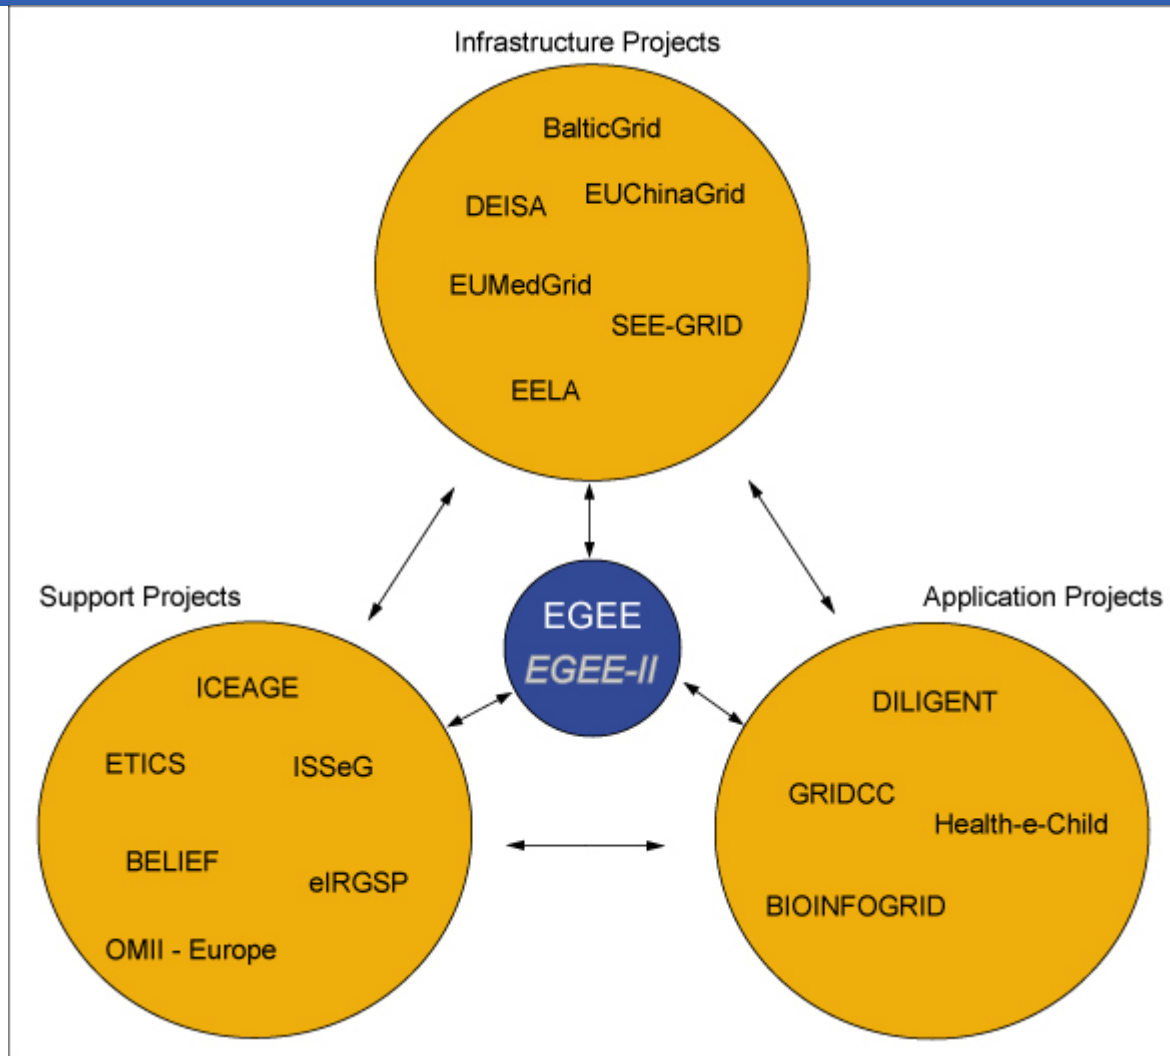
Infrastructure Projects

BalticGrid

DEISA

EUChinaGrid

EUMedGrid

SEE-GRID

EELA

Support Projects

EGEE

EGEE-II

Application Projects

ICEAGE

ETICS

ISSeG

BELIEF

eIRGSP

OMII - Europe

DILIGENT

GRIDCC

Health-e-Child

BIOINFOGRID